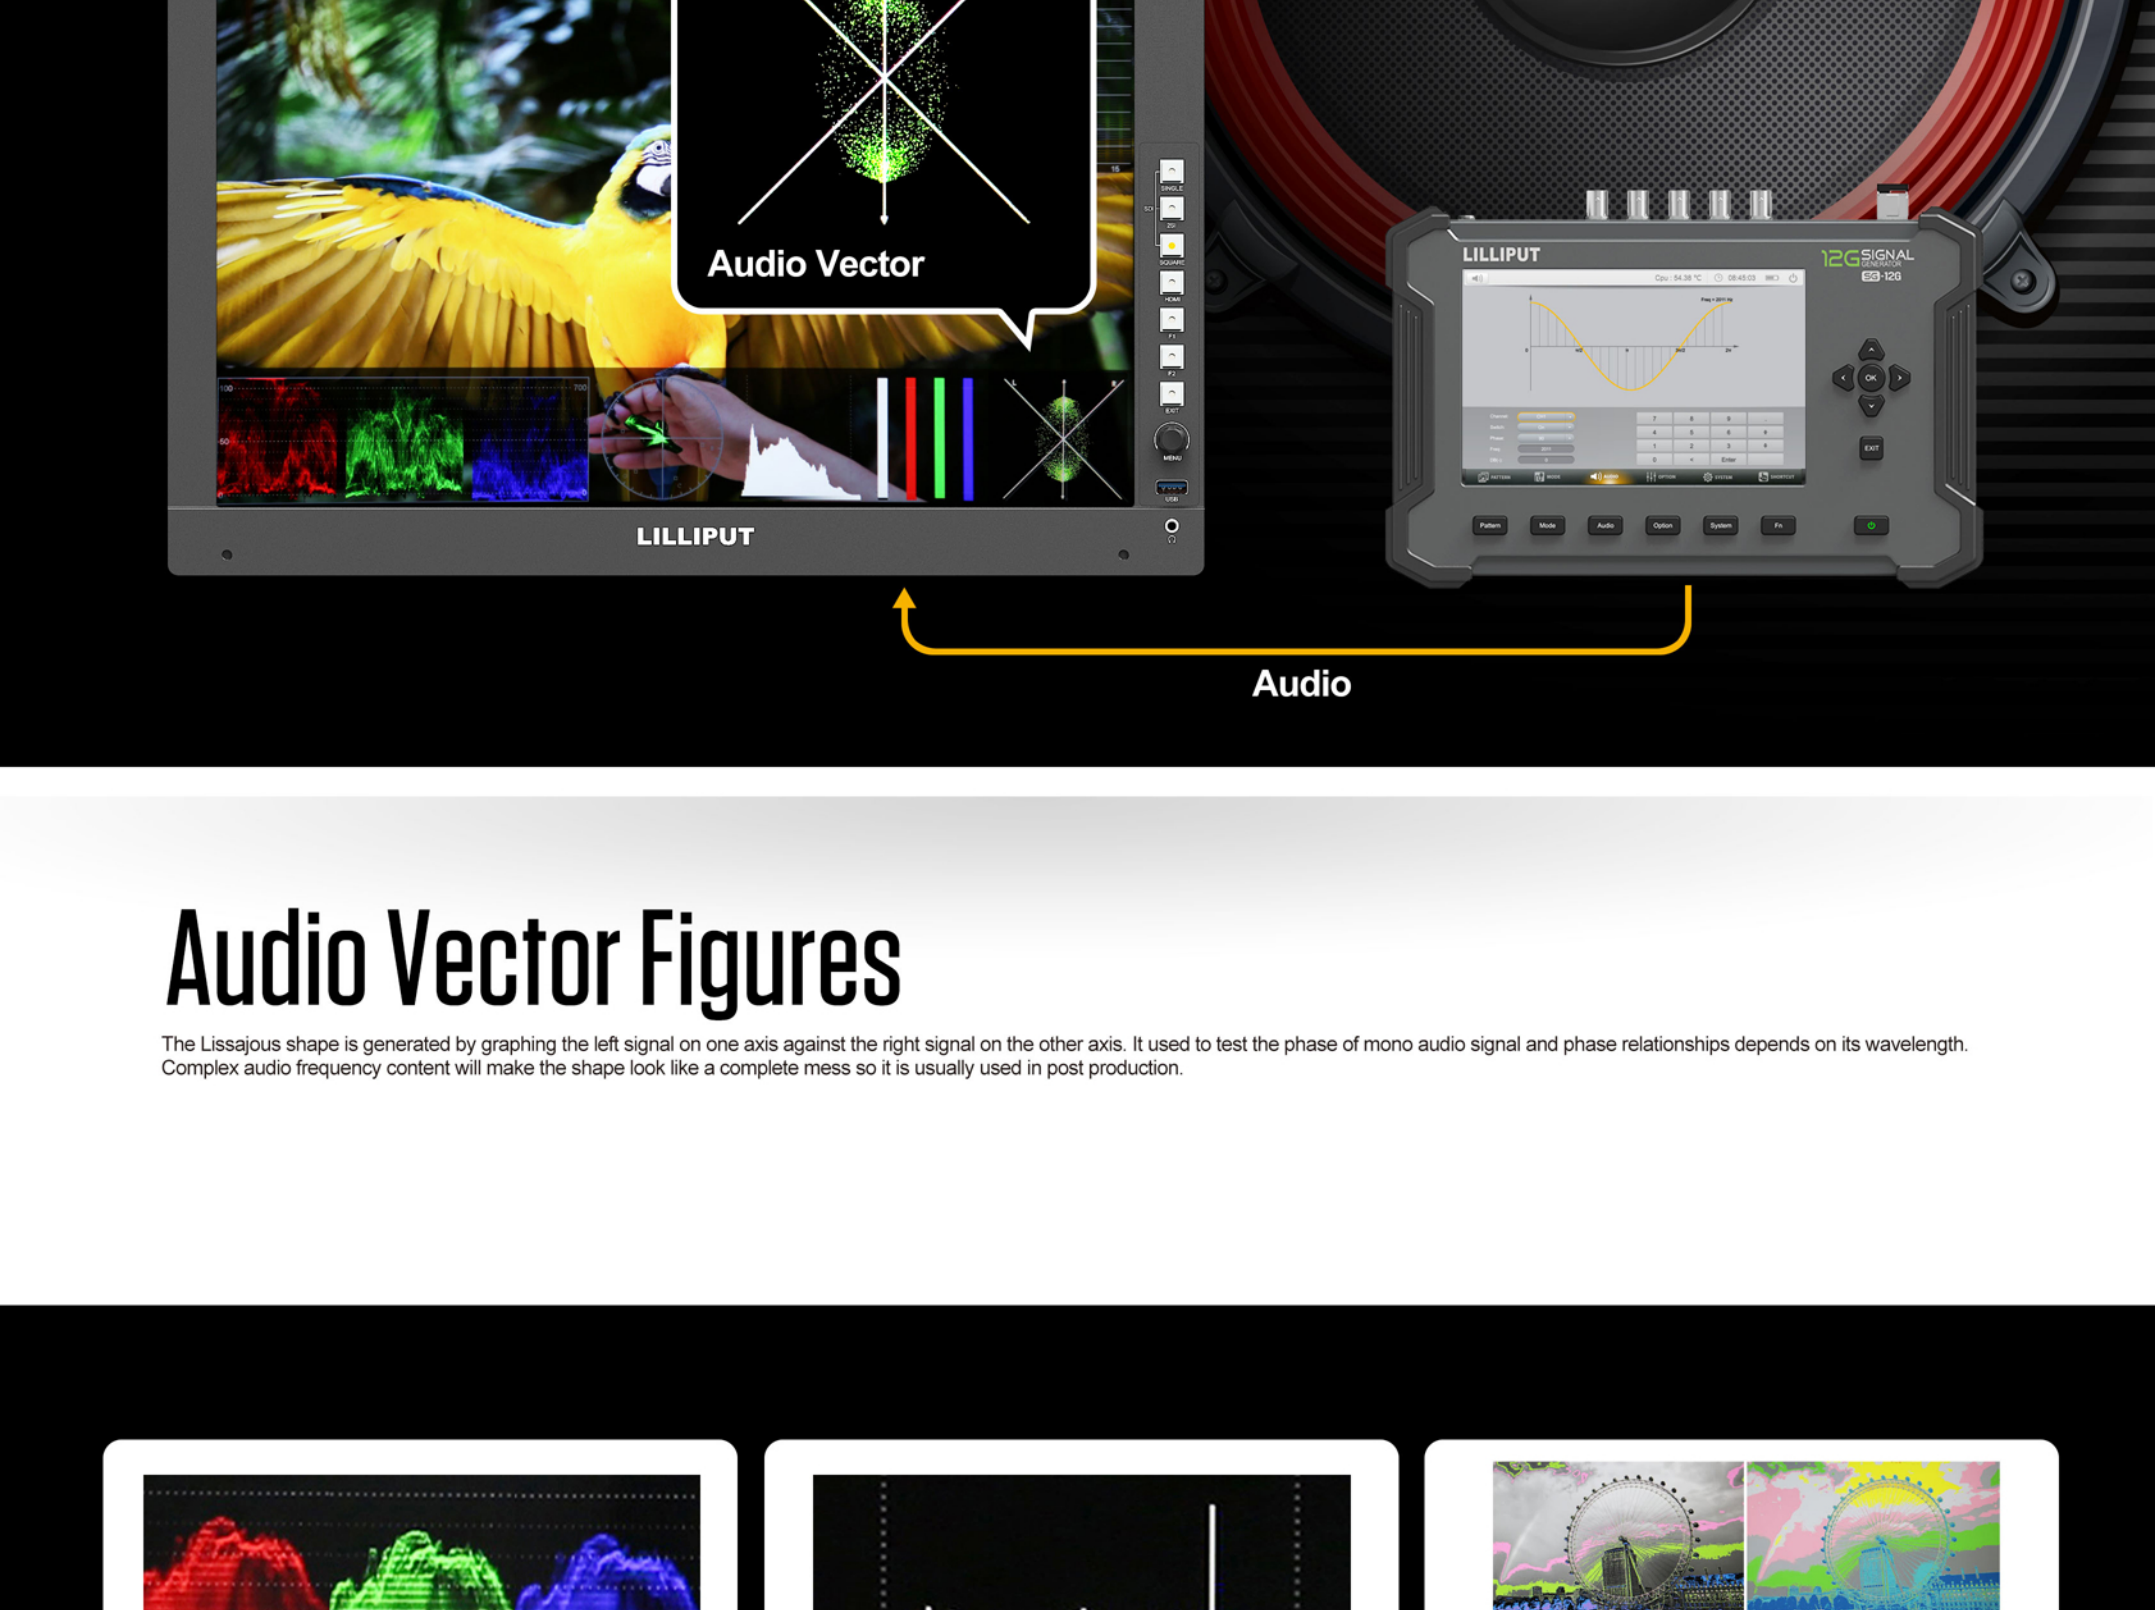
Audio Vector

SINGLE

SQUARE

HDMI

F1

F2

EXIT

MENU

USB

LILLIPUT

LILLIPUT

12G SIGNAL GENERATOR

SG-12G

OK

EXIT

Pattern

Mode

Audio

Option

System

Fn

Audio

Audio Vector Figures

The Lissajous shape is generated by graphing the left signal on one axis against the right signal on the other axis. It used to test the phase of mono audio signal and phase relationships depends on its wavelength. Complex audio frequency content will make the shape look like a complete mess so it is usually used in post production.